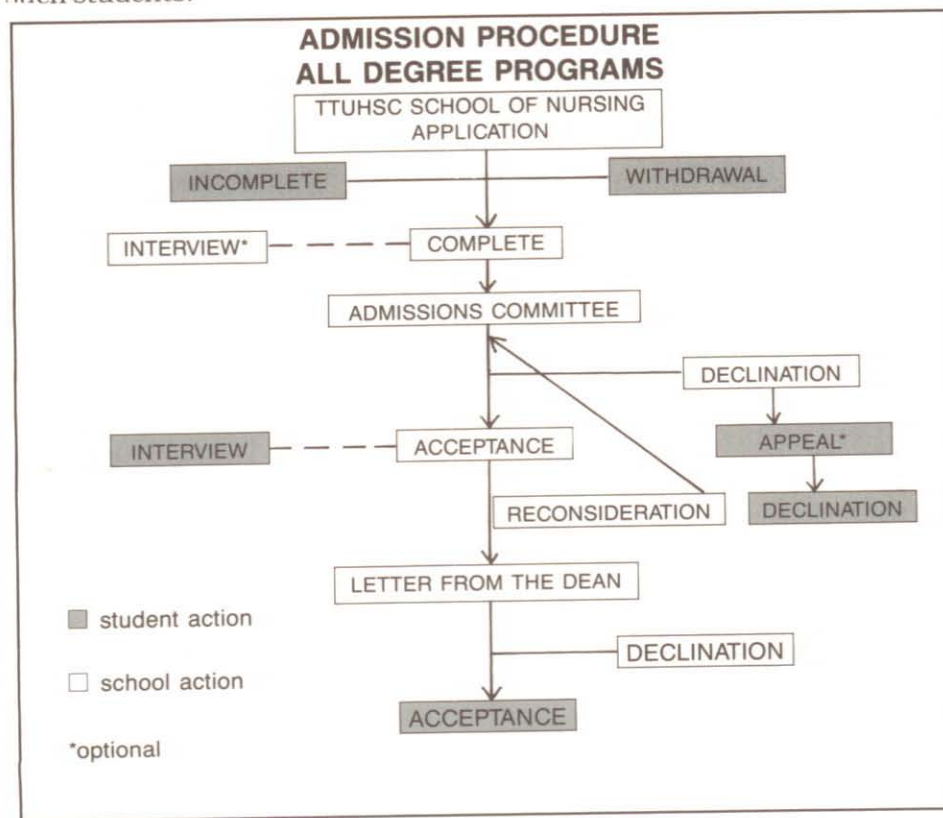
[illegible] students.

ADMISSION PROCEDURE
ALL DEGREE PROGRAMS

TTUHSC SCHOOL OF NURSING APPLICATION

INCOMPLETE

WITHDRAWAL

INTERVIEW*

COMPLETE

ADMISSIONS COMMITTEE

DECLINATION

INTERVIEW

ACCEPTANCE

APPEAL*

RECONSIDERATION

DECLINATION

LETTER FROM THE DEAN

student action

DECLINATION

school action

ACCEPTANCE

*optional